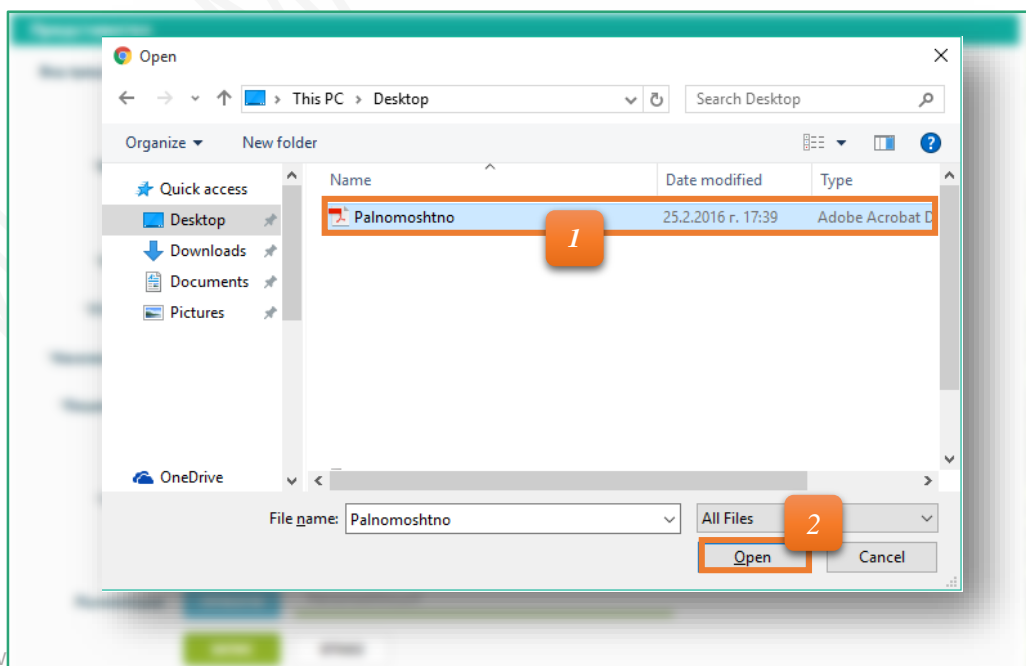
Open

This PC > Desktop

Search Desktop

Organize ▾ New folder

Quick access
Desktop
Downloads
Documents
Pictures

OneDrive

| Name | Date modified | Type |
|---|---|---|
| Palnomoshtno | 25.2.2016 г. 17:39 | Adobe Acrobat D |

1

File name: Palnomoshtno

All Files

2

Open

Cancel